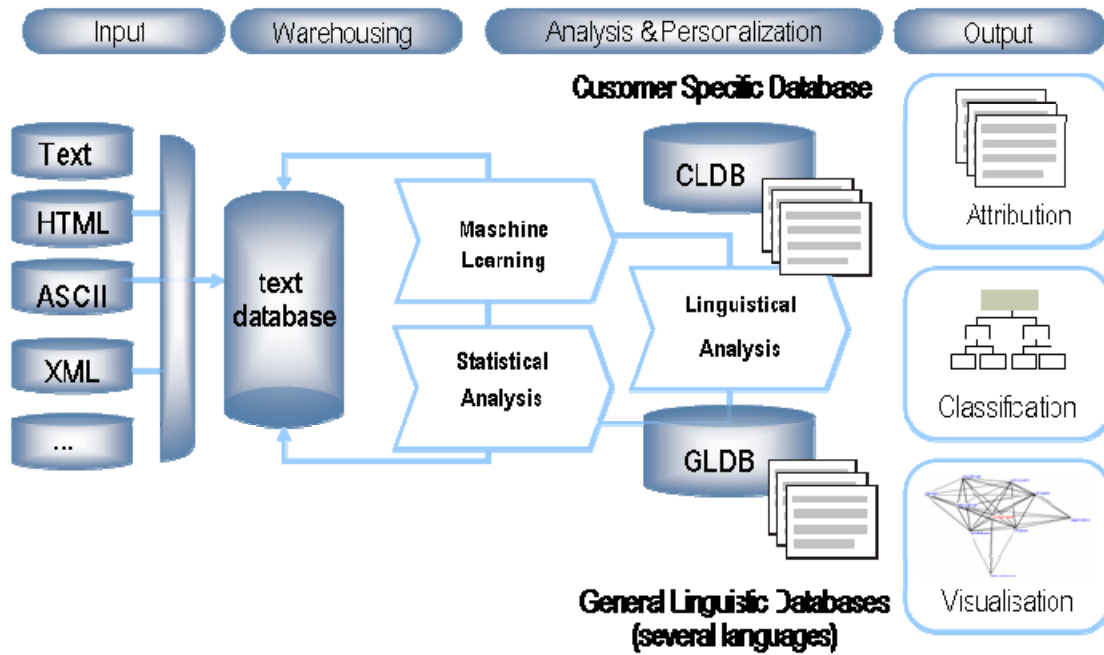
Input
Warehousing
Analysis & Personalization
Output

Customer Specific Database

Text
HTML
ASCII
XML
...

text database

Maschine Learning

Statistical Analysis

CLDB

Linguistical Analysis

GLDB

Attribution

Classification

Visualisation

General Linguistic Databases (several languages)